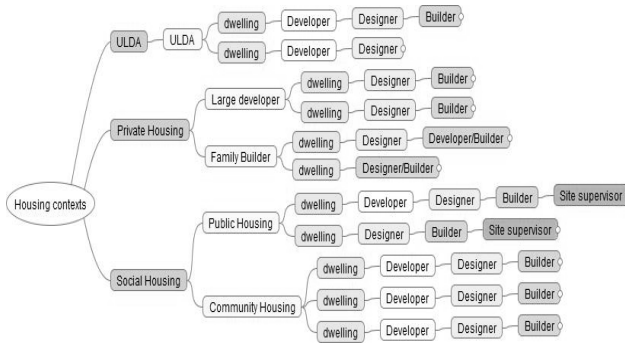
Housing contexts

ULDA
ULDA
dwelling Developer Designer Builder
dwelling Developer Designer

Private Housing
Large developer
dwelling Designer Builder
dwelling Designer Builder
Family Builder
dwelling Designer Developer/Builder
dwelling Designer/Builder

Social Housing
Public Housing
dwelling Developer Designer Builder Site supervisor
dwelling Designer Builder Site supervisor
Community Housing
dwelling Developer Designer Builder
dwelling Developer Designer Builder
dwelling Developer Designer Builder